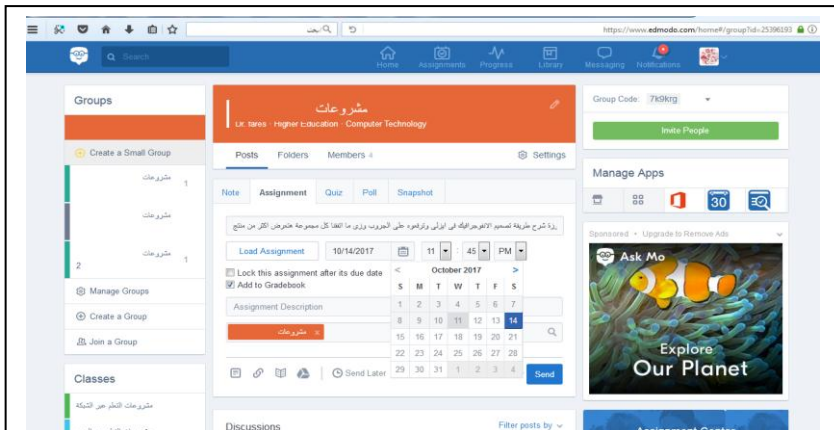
بحث
https://www.edmodo.com/home#/group?id=25396193

Q Search

Home Assignments Progress Library Messaging Notifications

Groups

Create a Small Group

مشروعات 1

مشروعات

مشروعات 1
2

Manage Groups

Create a Group

Join a Group

Classes

مشروعات النظم عبر الشبكة

مشروعات
Dr fares · Higher Education · Computer Technology

Posts Folders Members 4 Settings

Note Assignment Quiz Poll Snapshot

رزة شرح طريقة تصميم الانفوجرافيك في ابزلي وترفعوه علي الجروب وزي ما اتفقنا كل مجموعة هتعرض اكثر من منتج

Load Assignment 10/14/2017 11 : 45 PM

Lock this assignment after its due date

Add to Gradebook

Assignment Description

مشروعات ×

Send Later Send

| S | M | T | W | T | F | S |
|---|---|---|---|---|---|---|
| 1 | 2 | 3 | 4 | 5 | 6 | 7 |
| 8 | 9 | 10 | 11 | 12 | 13 | 14 |
| 15 | 16 | 17 | 18 | 19 | 20 | 21 |
| 22 | 23 | 24 | 25 | 26 | 27 | 28 |
| 29 | 30 | 31 | 1 | 2 | 3 | 4 |

< October 2017 >

Discussions

Filter posts by

Group Code: 7k9krg

Invite People

Manage Apps

30

Sponsored · Upgrade to Remove Ads

Ask Mo

Explore
Our Planet